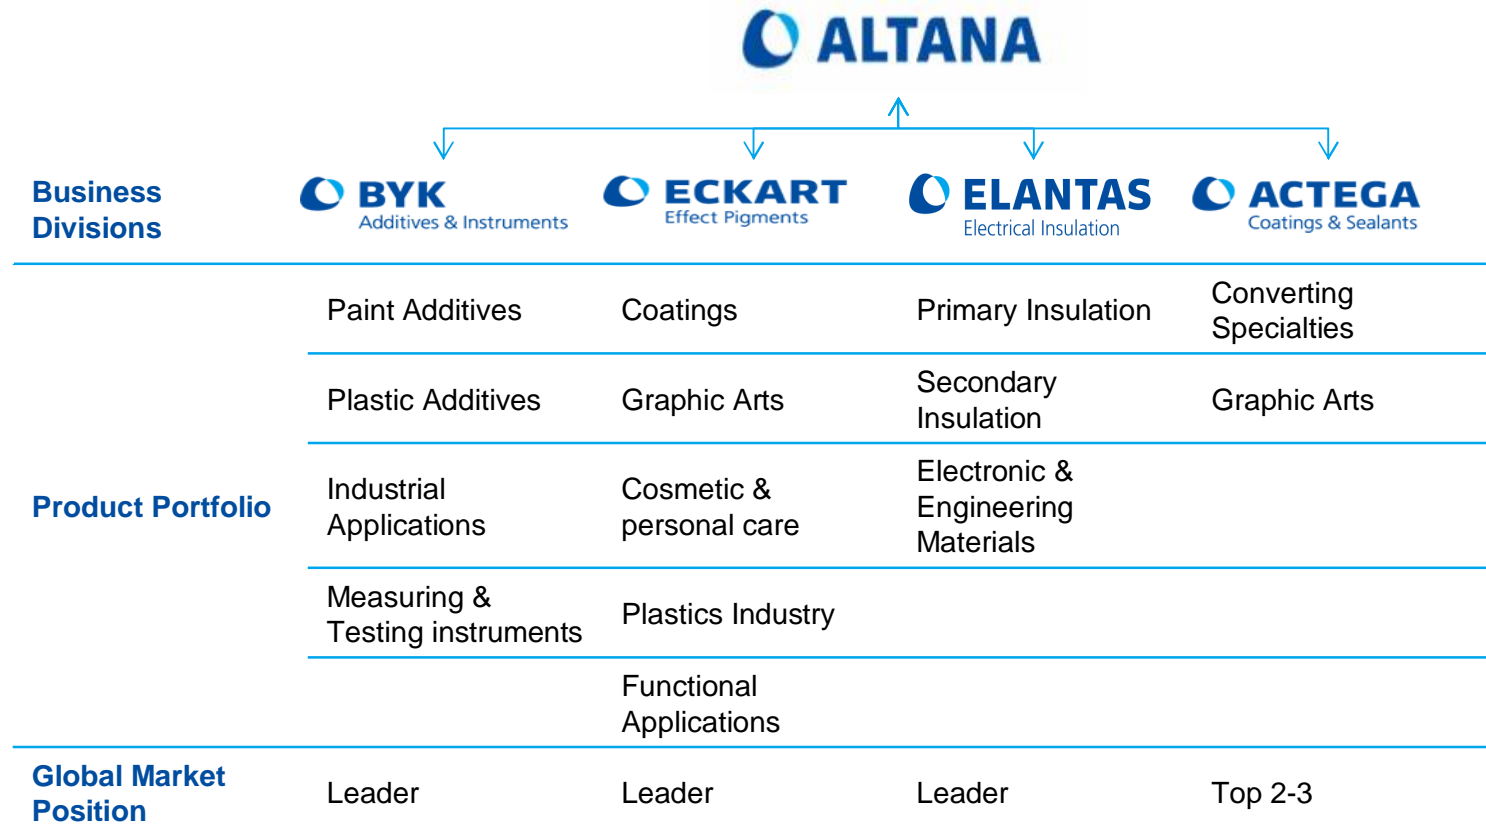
ALTANA

| Business Divisions | BYK Additives & Instruments | ECKART Effect Pigments | ELANTAS Electrical Insulation | ACTEGA Coatings & Sealants |
|---|---|---|---|---|
| Product Portfolio | Paint Additives | Coatings | Primary Insulation | Converting Specialties |
| | Plastic Additives | Graphic Arts | Secondary Insulation | Graphic Arts |
| | Industrial Applications | Cosmetic & personal care | Electronic & Engineering Materials | |
| | Measuring & Testing instruments | Plastics Industry | | |
| | | Functional Applications | | |
| Global Market Position | Leader | Leader | Leader | Top 2-3 |